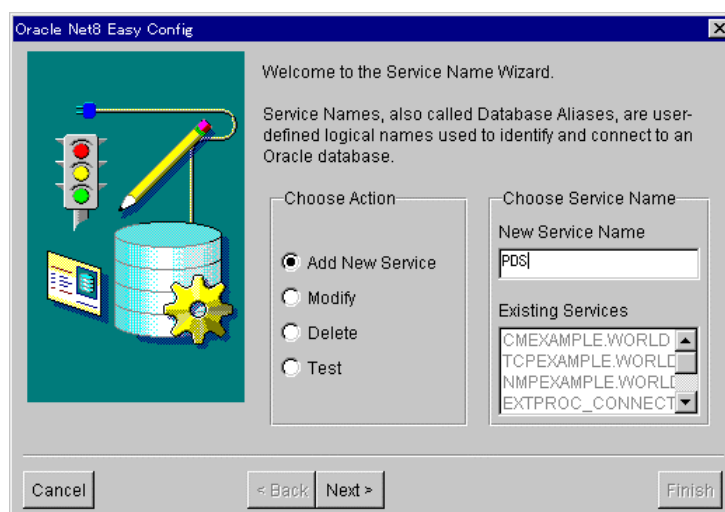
Oracle Net8 Easy Config

Welcome to the Service Name Wizard.

Service Names, also called Database Aliases, are user-defined logical names used to identify and connect to an Oracle database.

Choose Action

Add New Service

Modify

Delete

Test

Choose Service Name

New Service Name

PDS

Existing Services

CMEXAMPLE.WORLD

TCPEXAMPLE.WORLD

NMPEXAMPLE.WORLD

EXTPROC_CONNECT

Cancel

< Back

Next >

Finish